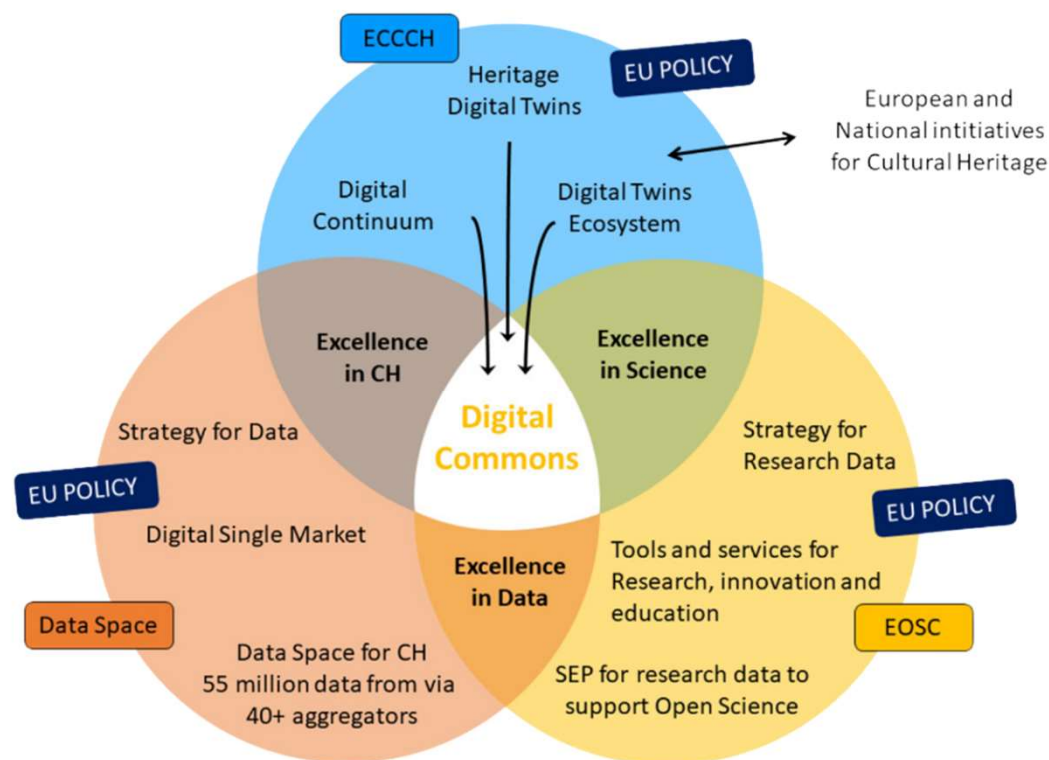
ECCCH

EU POLICY

Heritage Digital Twins

European and National intitiatives for Cultural Heritage

Digital Continuum

Digital Twins Ecosystem

Excellence in CH

Excellence in Science

Digital Commons

Strategy for Data

EU POLICY

Digital Single Market

Strategy for Research Data

EU POLICY

Excellence in Data

Tools and services for Research, innovation and education

Data Space

EOSC

Data Space for CH 55 million data from via 40+ aggregators

SEP for research data to support Open Science